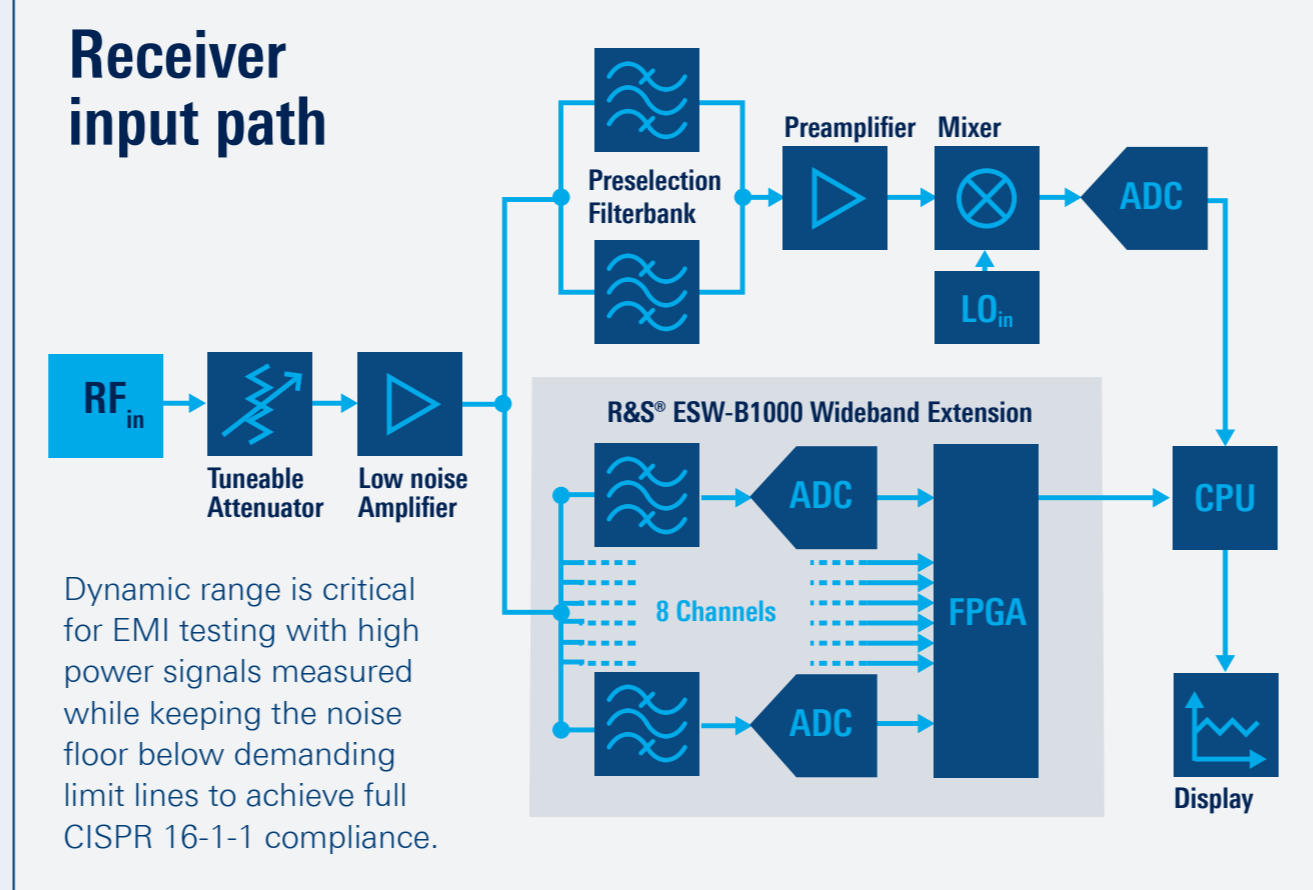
Receiver input path

Preselection Filterbank

Preamplifier

Mixer

ADC

$LO_{in}$

$RF_{in}$

Tuneable Attenuator

Low noise Amplifier

R&S® ESW-B1000 Wideband Extension

ADC

8 Channels

FPGA

ADC

CPU

Display

Dynamic range is critical for EMI testing with high power signals measured while keeping the noise floor below demanding limit lines to achieve full CISPR 16-1-1 compliance.